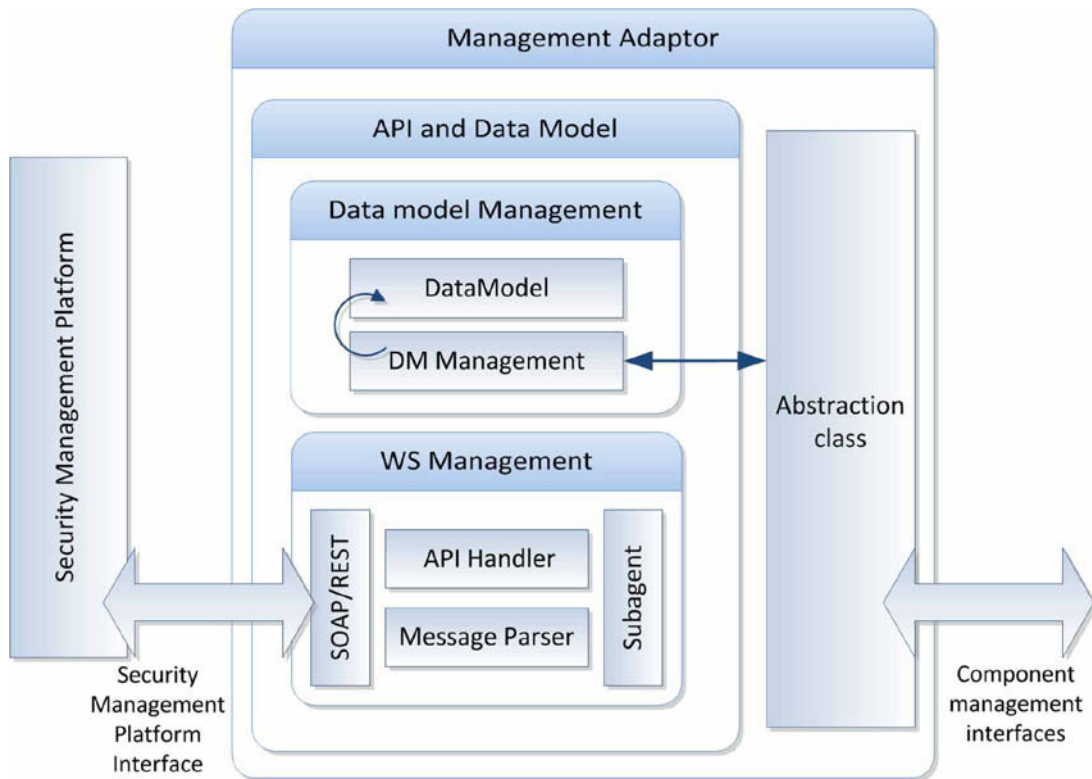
Management Adaptor

Security Management Platform

API and Data Model

Data model Management

DataModel

DM Management

Abstraction class

WS Management

SOAP/REST

API Handler

Message Parser

Subagent

Security Management Platform Interface

Component management interfaces